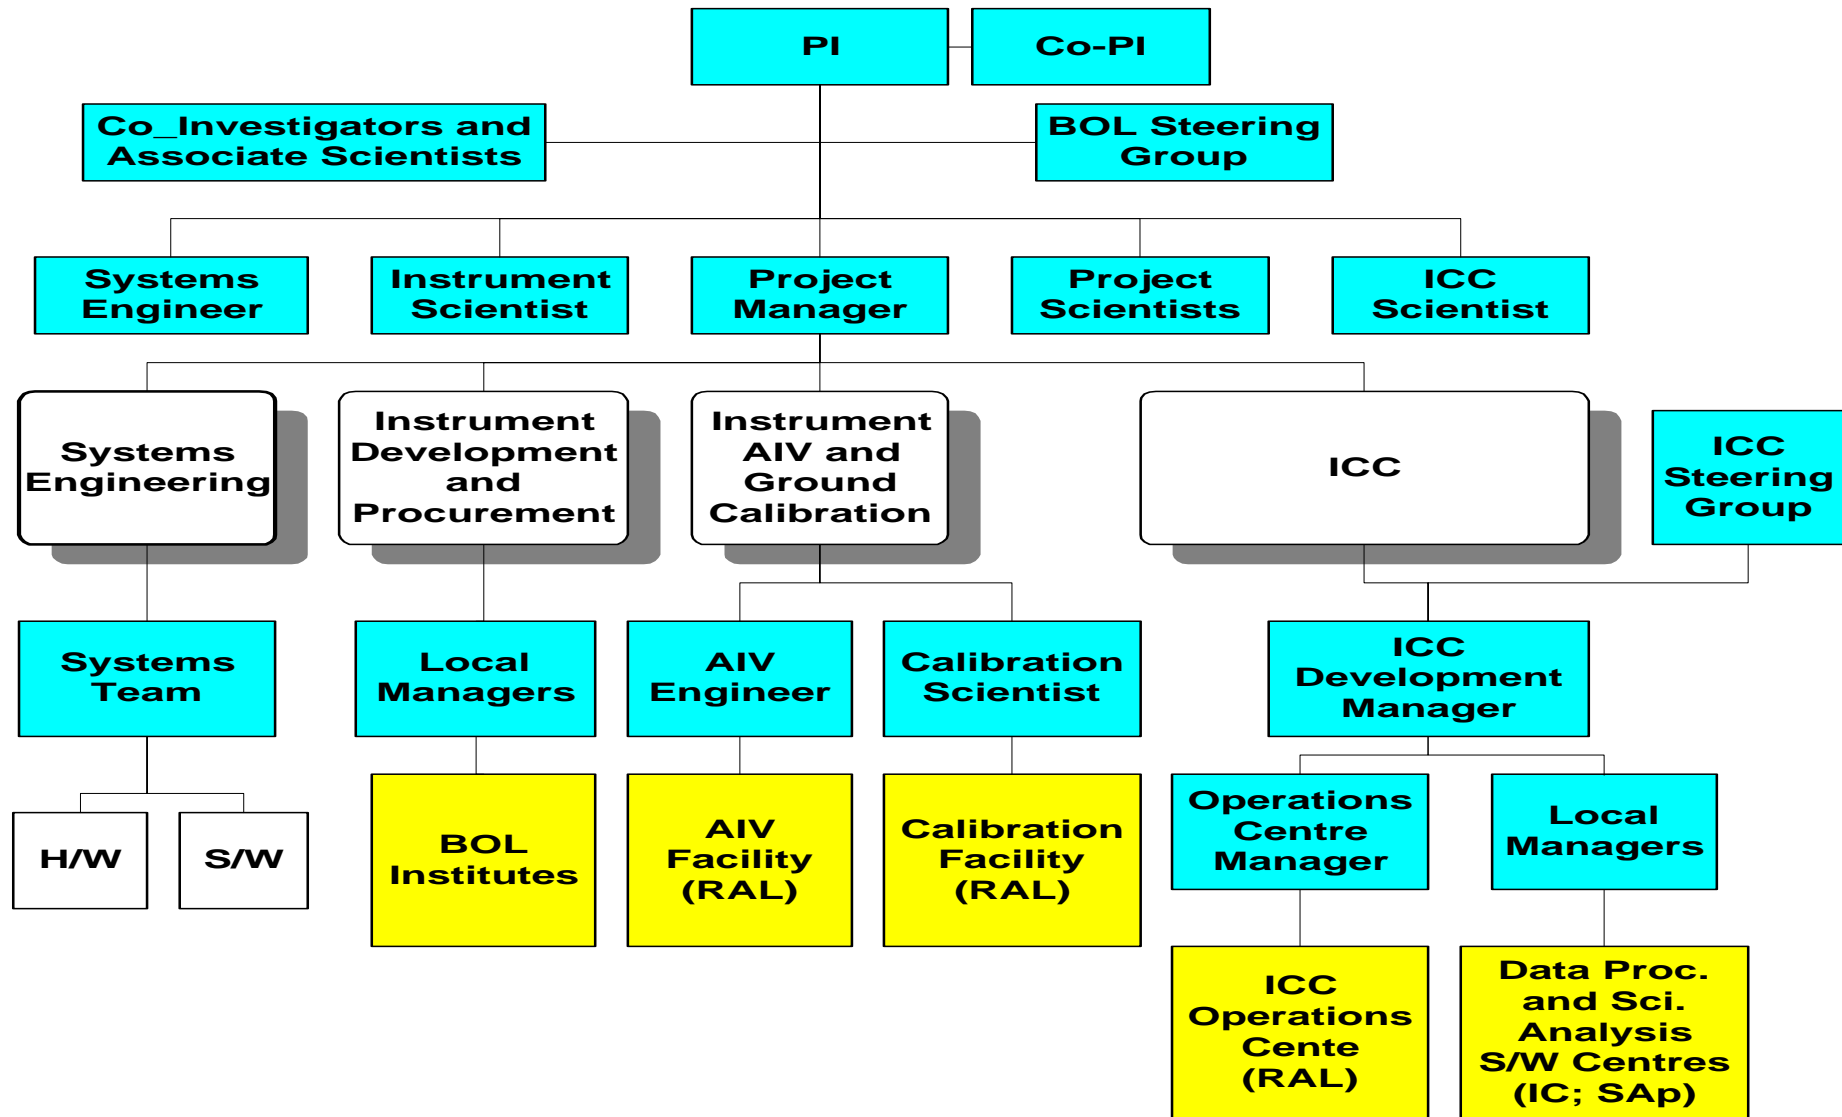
PI

Co-PI

Co_Investigators and Associate Scientists

BOL Steering Group

Systems Engineer

Instrument Scientist

Project Manager

Project Scientists

ICC Scientist

Systems Engineering

Instrument Development and Procurement

Instrument AIV and Ground Calibration

ICC

ICC Steering Group

Systems Team

Local Managers

AIV Engineer

Calibration Scientist

ICC Development Manager

H/W

S/W

BOL Institutes

AIV Facility (RAL)

Calibration Facility (RAL)

Operations Centre Manager

Local Managers

ICC Operations Cente (RAL)

Data Proc. and Sci. Analysis S/W Centres (IC; SAp)